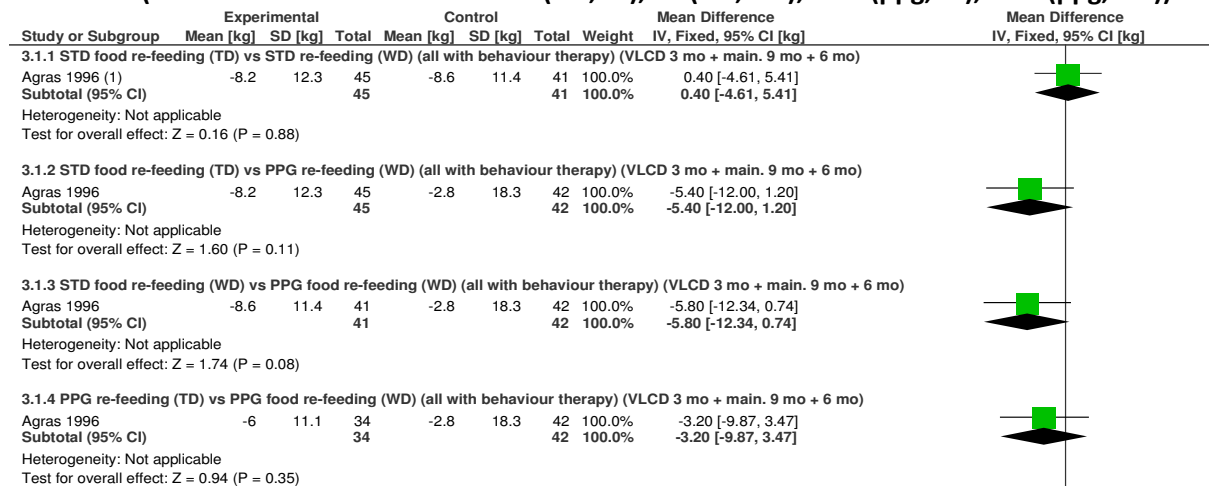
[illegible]

| Study or Subgroup | Experimental Mean [kg] | Experimental SD [kg] | Experimental Total | Control Mean [kg] | Control SD [kg] | Control Total | Weight | Mean Difference IV, Fixed, 95% CI [kg] |
|---|---|---|---|---|---|---|---|---|
| **3.1.1 STD food re-feeding (TD) vs STD re-feeding (WD) (all with behaviour therapy) (VLCD 3 mo + main. 9 mo + 6 mo)** | | | | | | | | |
| Agras 1996 (1) | -8.2 | 12.3 | 45 | -8.6 | 11.4 | 41 | 100.0% | 0.40 [-4.61, 5.41] |
| **Subtotal (95% CI)** | | | **45** | | | **41** | **100.0%** | **0.40 [-4.61, 5.41]** |
| Heterogeneity: Not applicable | | | | | | | | |
| Test for overall effect: Z = 0.16 (P = 0.88) | | | | | | | | |
| **3.1.2 STD food re-feeding (TD) vs PPG re-feeding (WD) (all with behaviour therapy) (VLCD 3 mo + main. 9 mo + 6 mo)** | | | | | | | | |
| Agras 1996 | -8.2 | 12.3 | 45 | -2.8 | 18.3 | 42 | 100.0% | -5.40 [-12.00, 1.20] |
| **Subtotal (95% CI)** | | | **45** | | | **42** | **100.0%** | **-5.40 [-12.00, 1.20]** |
| Heterogeneity: Not applicable | | | | | | | | |
| Test for overall effect: Z = 1.60 (P = 0.11) | | | | | | | | |
| **3.1.3 STD food re-feeding (WD) vs PPG food re-feeding (WD) (all with behaviour therapy) (VLCD 3 mo + main. 9 mo + 6 mo)** | | | | | | | | |
| Agras 1996 | -8.6 | 11.4 | 41 | -2.8 | 18.3 | 42 | 100.0% | -5.80 [-12.34, 0.74] |
| **Subtotal (95% CI)** | | | **41** | | | **42** | **100.0%** | **-5.80 [-12.34, 0.74]** |
| Heterogeneity: Not applicable | | | | | | | | |
| Test for overall effect: Z = 1.74 (P = 0.08) | | | | | | | | |
| **3.1.4 PPG re-feeding (TD) vs PPG food re-feeding (WD) (all with behaviour therapy) (VLCD 3 mo + main. 9 mo + 6 mo)** | | | | | | | | |
| Agras 1996 | -6 | 11.1 | 34 | -2.8 | 18.3 | 42 | 100.0% | -3.20 [-9.87, 3.47] |
| **Subtotal (95% CI)** | | | **34** | | | **42** | **100.0%** | **-3.20 [-9.87, 3.47]** |
| Heterogeneity: Not applicable | | | | | | | | |
| Test for overall effect: Z = 0.94 (P = 0.35) | | | | | | | | |

Mean Difference
IV, Fixed, 95% CI [kg]